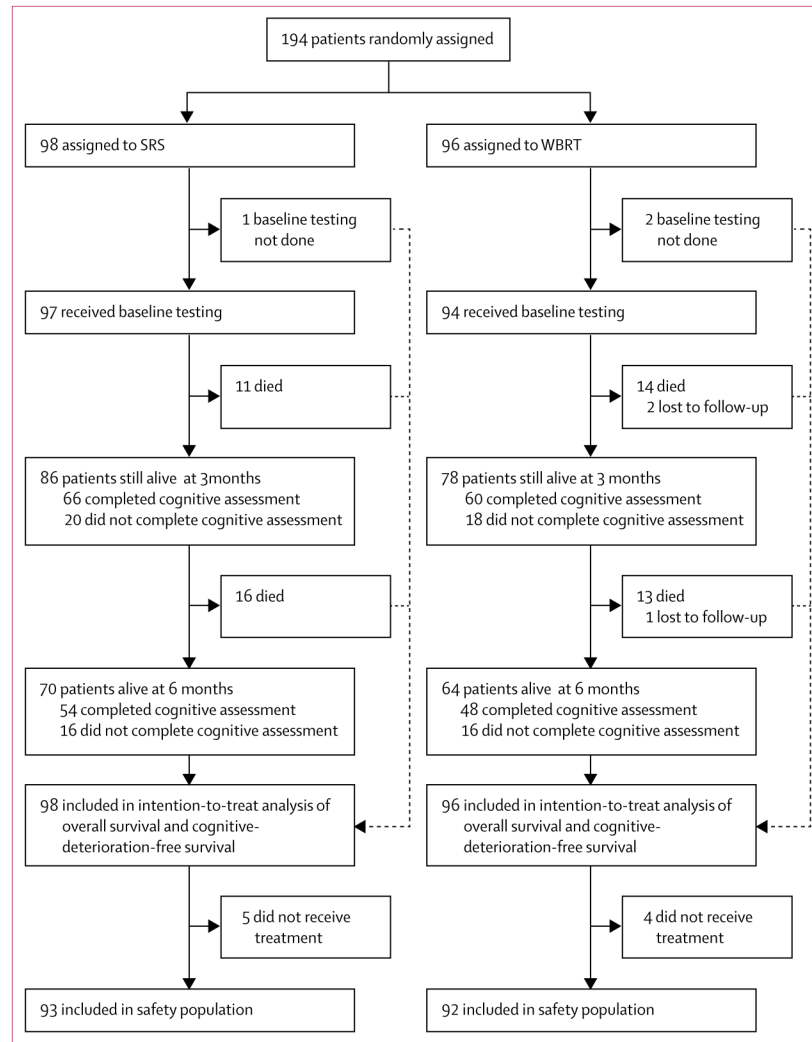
194 patients randomly assigned

98 assigned to SRS

1 baseline testing not done

97 received baseline testing

11 died

86 patients still alive at 3months
66 completed cognitive assessment
20 did not complete cognitive assessment

16 died

70 patients alive at 6 months
54 completed cognitive assessment
16 did not complete cognitive assessment

98 included in intention-to-treat analysis of overall survival and cognitive-deterioration-free survival

5 did not receive treatment

93 included in safety population

96 assigned to WBRT

2 baseline testing not done

94 received baseline testing

14 died
2 lost to follow-up

78 patients still alive at 3 months
60 completed cognitive assessment
18 did not complete cognitive assessment

13 died
1 lost to follow-up

64 patients alive at 6 months
48 completed cognitive assessment
16 did not complete cognitive assessment

96 included in intention-to-treat analysis of overall survival and cognitive-deterioration-free survival

4 did not receive treatment

92 included in safety population